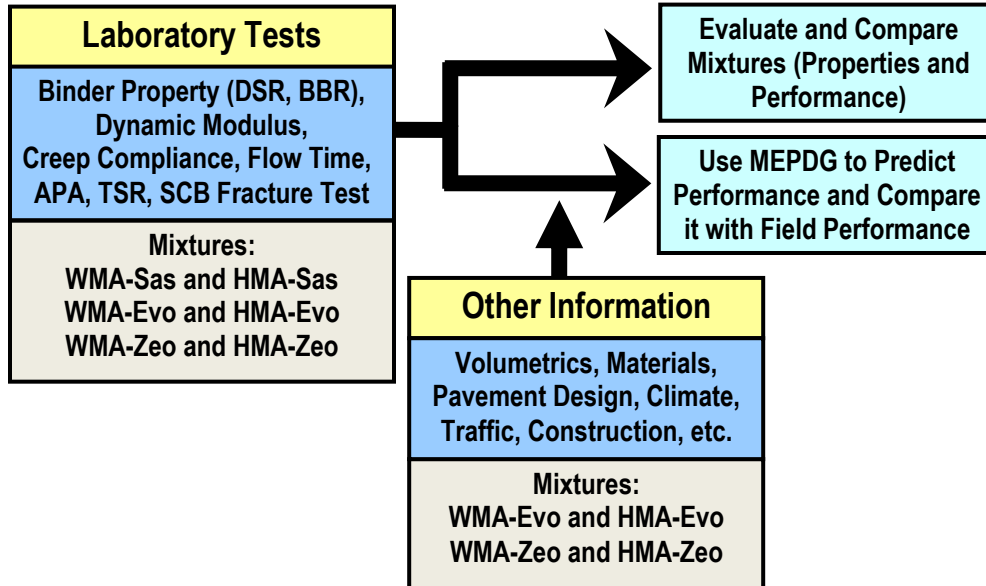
Laboratory Tests

Binder Property (DSR, BBR), Dynamic Modulus, Creep Compliance, Flow Time, APA, TSR, SCB Fracture Test

Mixtures:
WMA-Sas and HMA-Sas
WMA-Evo and HMA-Evo
WMA-Zeo and HMA-Zeo

Evaluate and Compare Mixtures (Properties and Performance)

Use MEPDG to Predict Performance and Compare it with Field Performance

Other Information

Volumetrics, Materials, Pavement Design, Climate, Traffic, Construction, etc.

Mixtures:
WMA-Evo and HMA-Evo
WMA-Zeo and HMA-Zeo